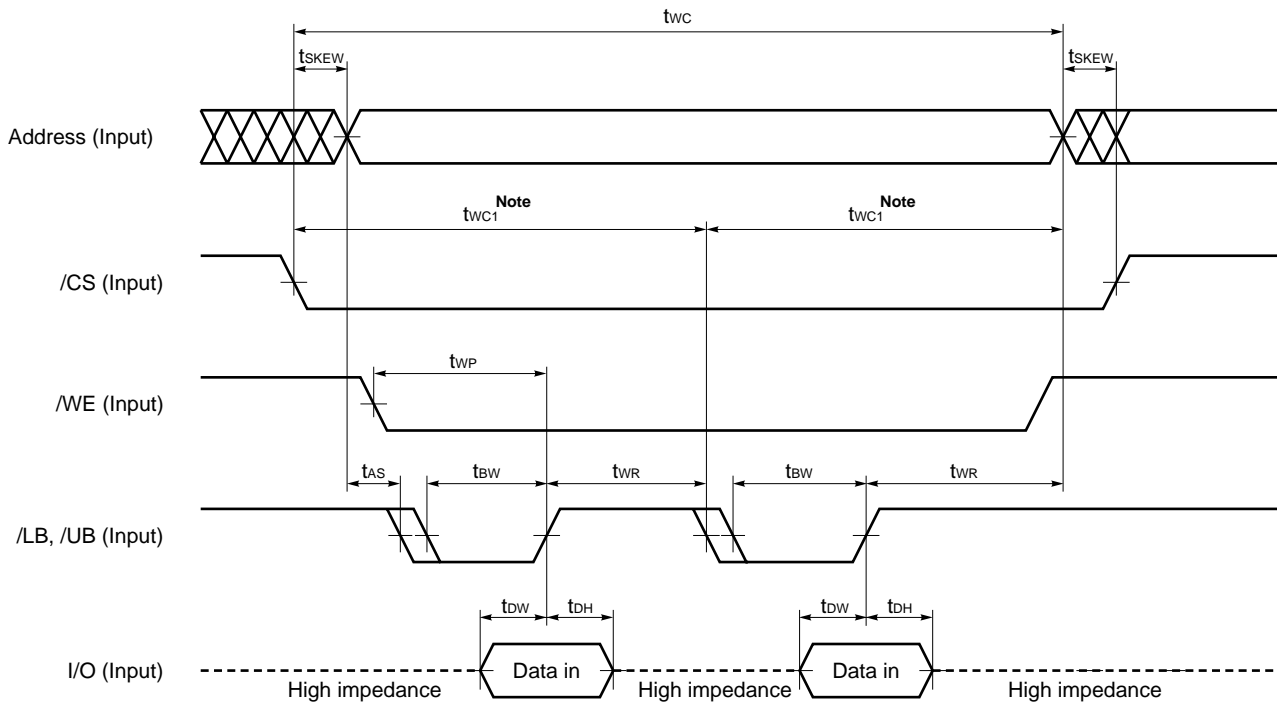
$t_{WC}$

$t_{SKEW}$

$t_{SKEW}$

Address (Input)

$t_{WC1}$ Note

$t_{WC1}$ Note

/CS (Input)

$t_{WP}$

/WE (Input)

$t_{AS}$

$t_{BW}$

$t_{WR}$

$t_{BW}$

$t_{WR}$

/LB, /UB (Input)

$t_{DW}$

$t_{DH}$

$t_{DW}$

$t_{DH}$

I/O (Input)

High impedance

Data in

High impedance

Data in

High impedance